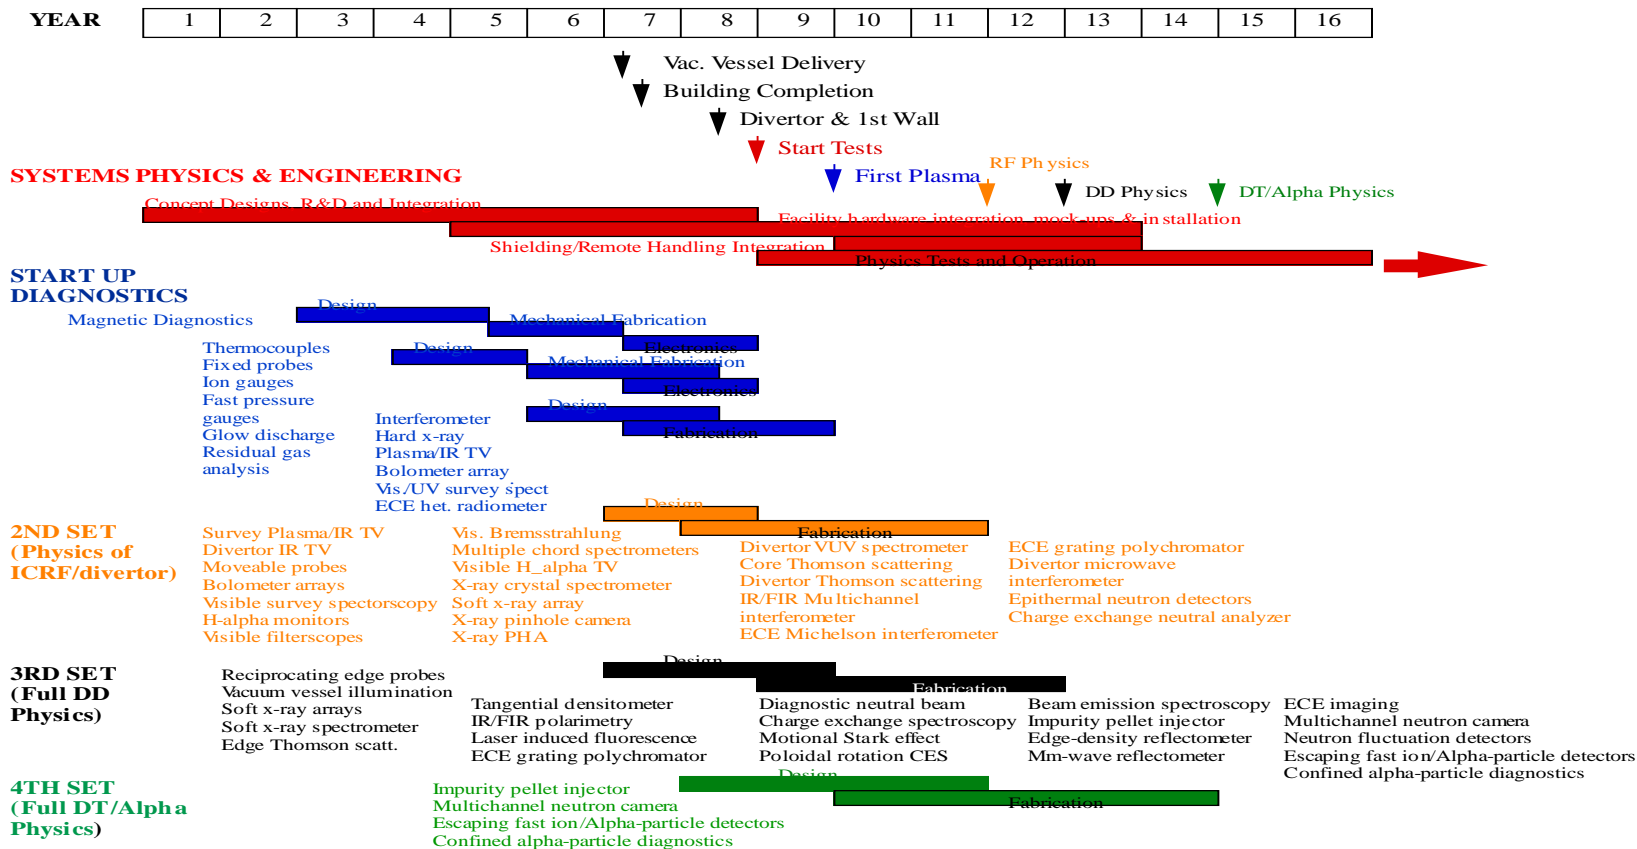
| YEAR | 1 | 2 | 3 | 4 | 5 | 6 | 7 | 8 | 9 | 10 | 11 | 12 | 13 | 14 | 15 | 16 |
|---|---|---|---|---|---|---|---|---|---|---|---|---|---|---|---|---|

Vac. Vessel Delivery
Building Completion
Divertor & 1st Wall
Start Tests
RF Physics
SYSTEMS PHYSICS & ENGINEERING
First Plasma
DD Physics
DT/Alpha Physics
Concept Designs, R&D and Integration
Facility hardware integration, mock-ups & installation
Shielding/Remote Handling Integration
Physics Tests and Operation

START UP DIAGNOSTICS
Design
Magnetic Diagnostics
Mechanical Fabrication
Electronics
Thermocouples
Fixed probes
Ion gauges
Fast pressure gauges
Glow discharge
Residual gas analysis
Design
Mechanical Fabrication
Electronics
Design
Interferometer
Hard x-ray
Plasma/IR TV
Bolometer array
Vis./UV survey spect
ECE het. radiometer
Fabrication

Design
Fabrication
2ND SET (Physics of ICRF/divertor)
Survey Plasma/IR TV
Divertor IR TV
Moveable probes
Bolometer arrays
Visible survey spectorscopy
H-alpha monitors
Visible filterscopes
Vis. Bremsstrahlung
Multiple chord spectrometers
Visible H_alpha TV
X-ray crystal spectrometer
Soft x-ray array
X-ray pinhole camera
X-ray PHA
Divertor VUV spectrometer
Core Thomson scattering
Divertor Thomson scattering
IR/FIR Multichannel interferometer
ECE Michelson interferometer
ECE grating polychromator
Divertor microwave interferometer
Epithermal neutron detectors
Charge exchange neutral analyzer

3RD SET (Full DD Physics)
Design
Fabrication
Reciprocating edge probes
Vacuum vessel illumination
Soft x-ray arrays
Soft x-ray spectrometer
Edge Thomson scatt.
Tangential densitometer
IR/FIR polarimetry
Laser induced fluorescence
ECE grating polychromator
Diagnostic neutral beam
Charge exchange spectroscopy
Motional Stark effect
Poloidal rotation CES
Beam emission spectroscopy
Impurity pellet injector
Edge-density reflectometer
Mm-wave reflectometer
ECE imaging
Multichannel neutron camera
Neutron fluctuation detectors
Escaping fast ion/Alpha-particle detectors
Confined alpha-particle diagnostics

4TH SET (Full DT/Alpha Physics)
Impurity pellet injector
Multichannel neutron camera
Escaping fast ion/Alpha-particle detectors
Confined alpha-particle diagnostics
Design
Fabrication